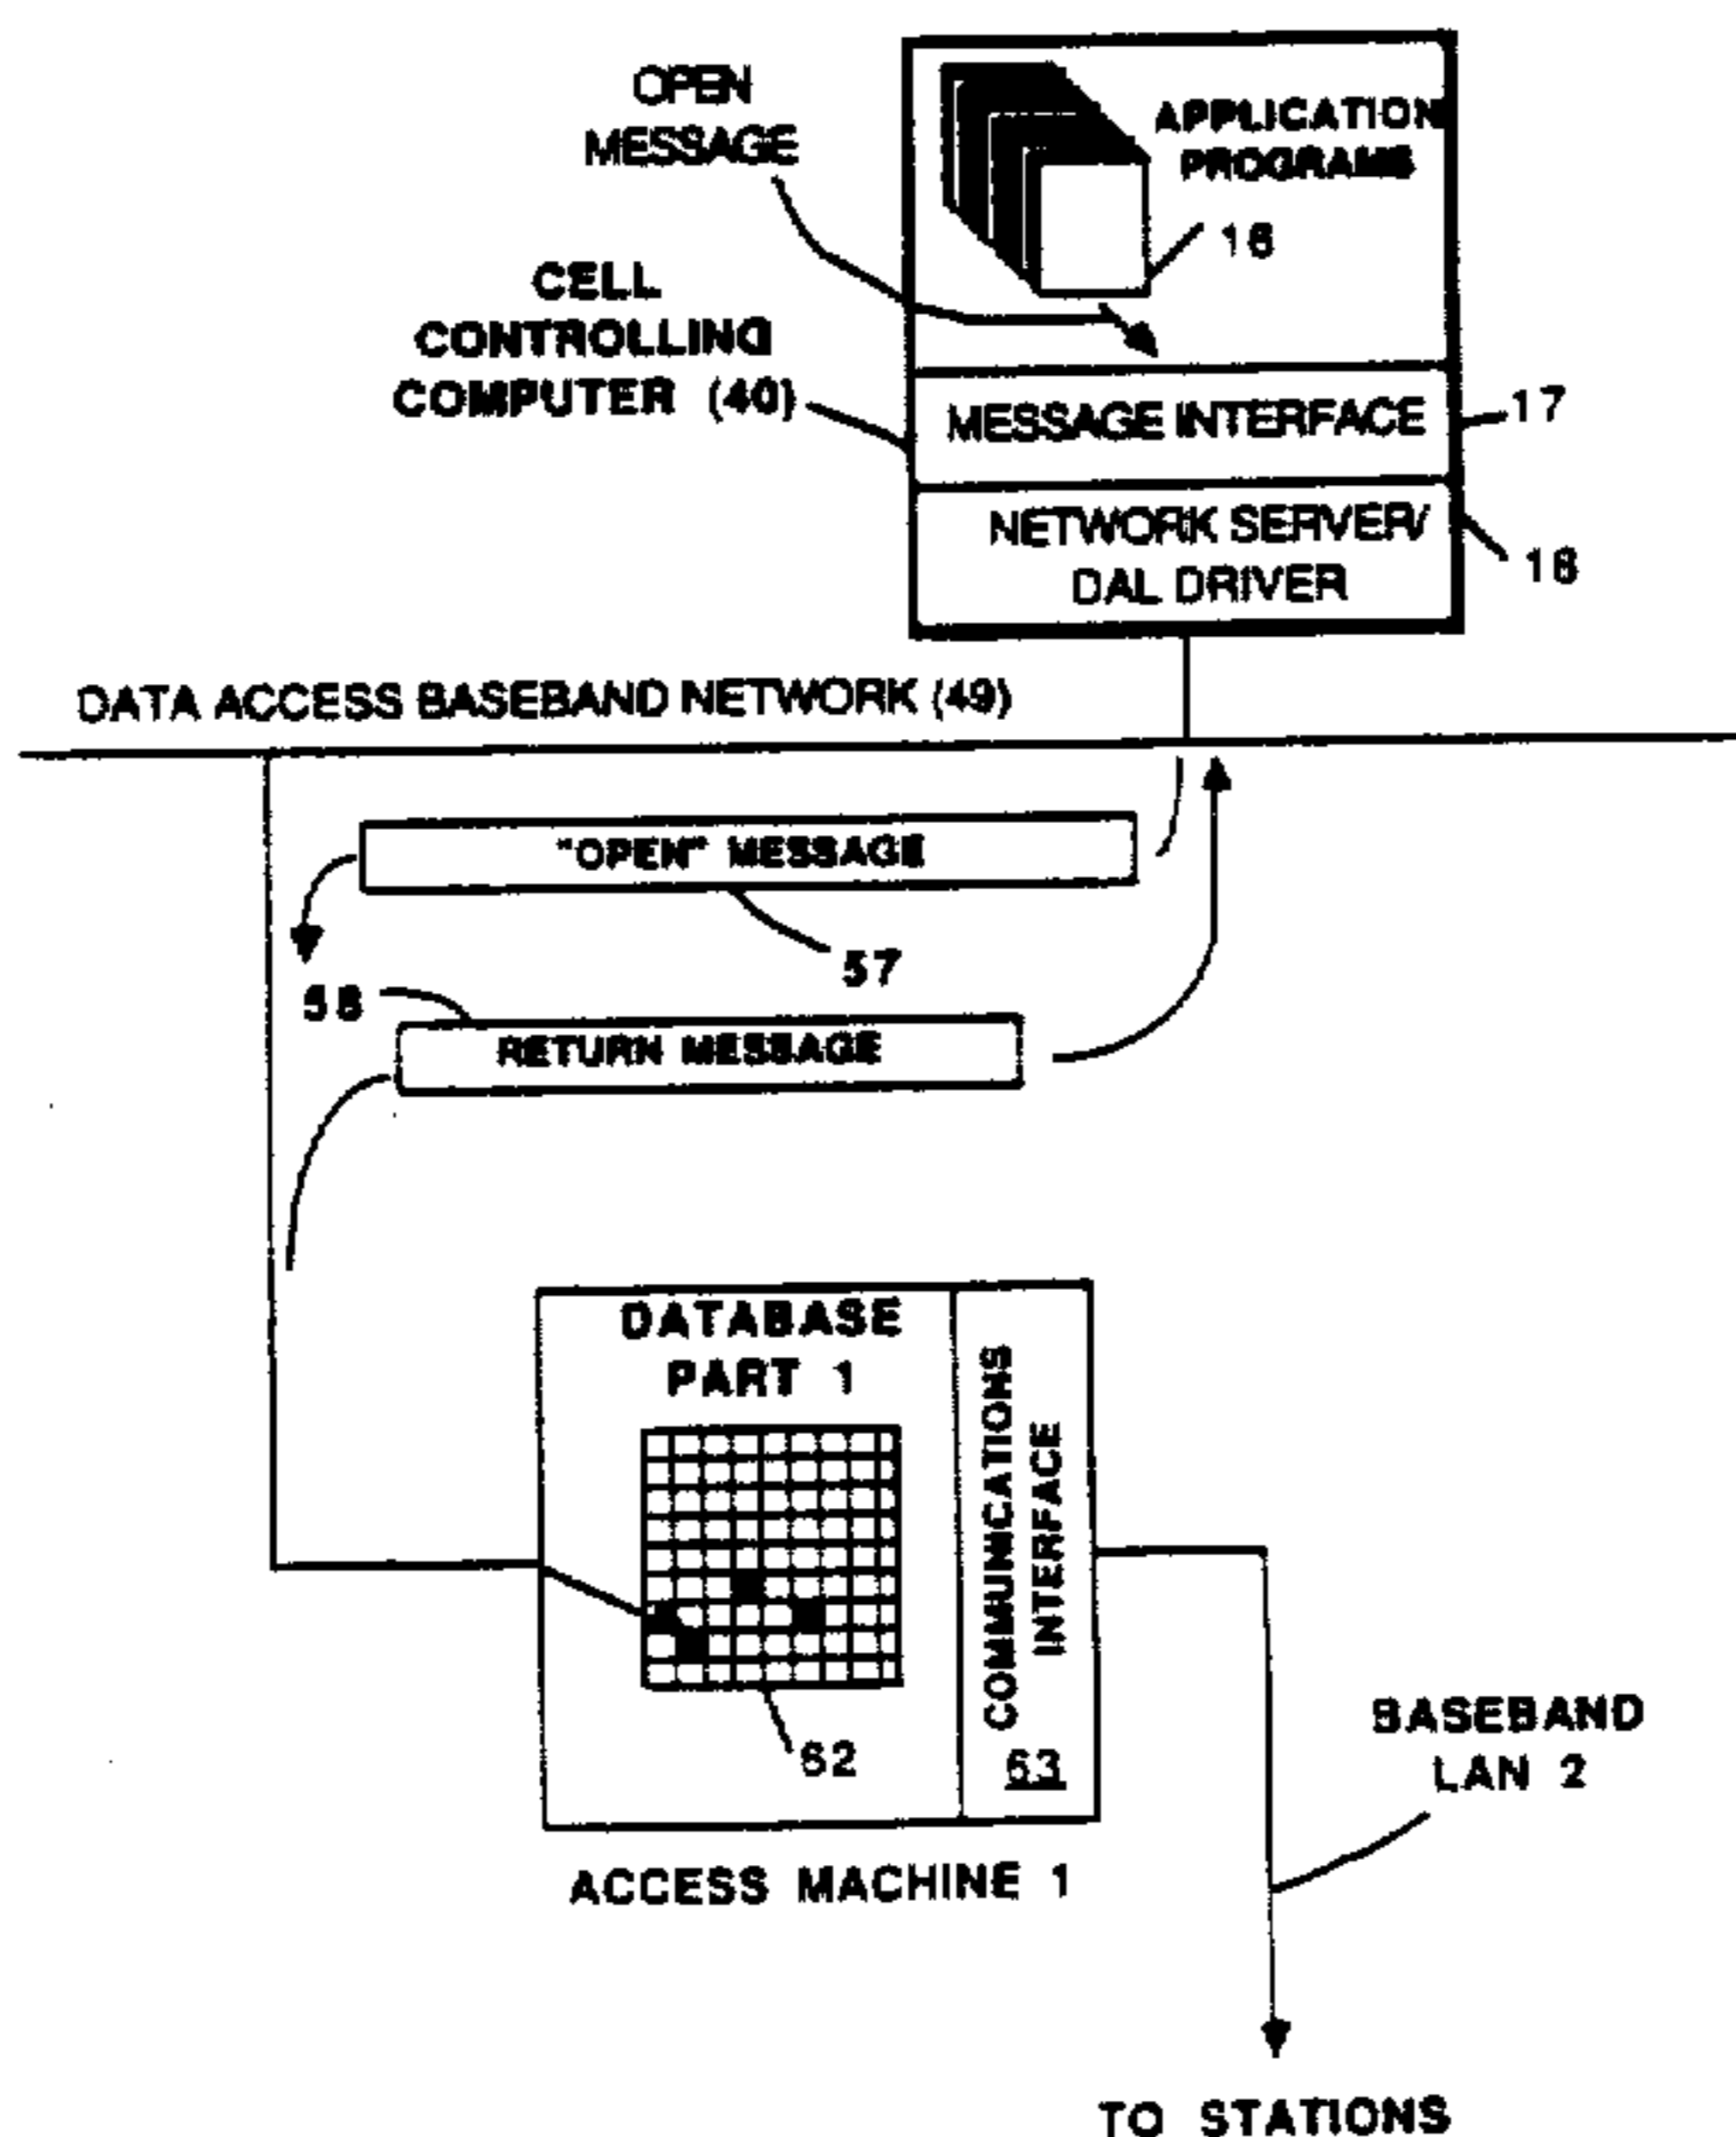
OPEN MESSAGE

APPLICATION PROGRAMS

16

CELL CONTROLLING COMPUTER (40)

MESSAGE INTERFACE

17

NETWORK SERVER/ DAL DRIVER

18

DATA ACCESS BASEBAND NETWORK (49)

"OPEN" MESSAGE

57

58

RETURN MESSAGE

DATABASE PART 1

COMMUNICATIONS INTERFACE

63

62

BASEBAND LAN 2

ACCESS MACHINE 1

TO STATIONS